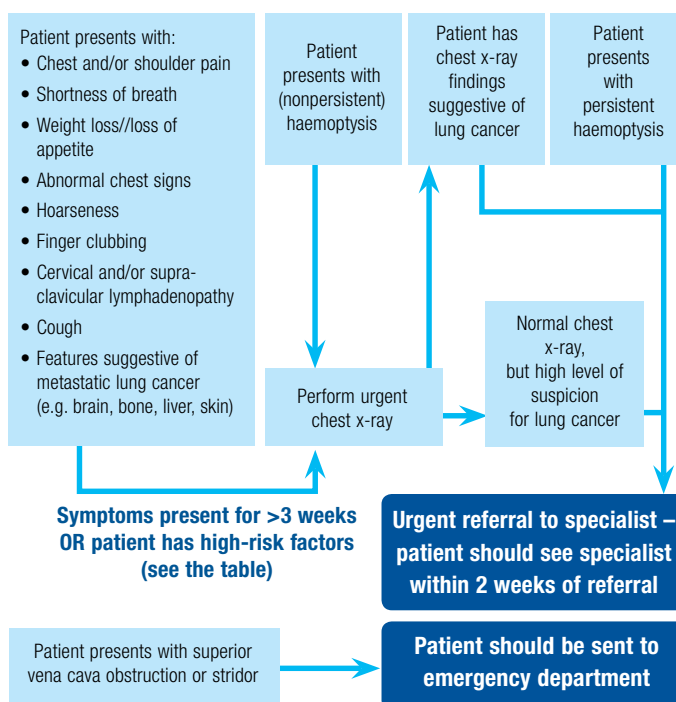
Patient presents with:
- Chest and/or shoulder pain
- Shortness of breath
- Weight loss//loss of appetite
- Abnormal chest signs
- Hoarseness
- Finger clubbing
- Cervical and/or supraclavicular lymphadenopathy
- Cough
- Features suggestive of metastatic lung cancer (e.g. brain, bone, liver, skin)

Patient presents with (nonpersistent) haemoptysis

Patient has chest x-ray findings suggestive of lung cancer

Patient presents with persistent haemoptysis

Perform urgent chest x-ray

Normal chest x-ray, but high level of suspicion for lung cancer

Symptoms present for >3 weeks OR patient has high-risk factors (see the table)

Urgent referral to specialist – patient should see specialist within 2 weeks of referral

Patient presents with superior vena cava obstruction or stridor

Patient should be sent to emergency department